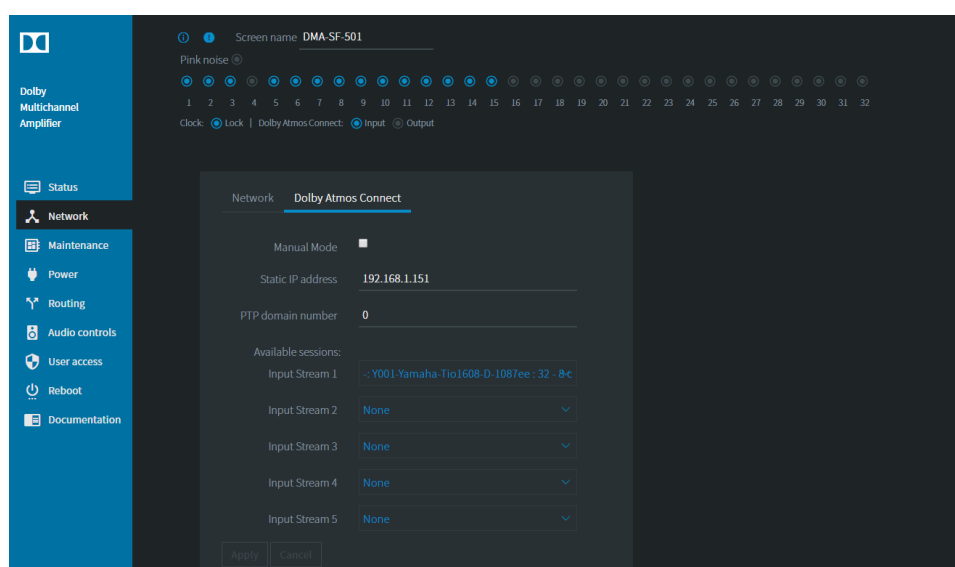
Dolby Multichannel Amplifier

Status
Network
Maintenance
Power
Routing
Audio controls
User access
Reboot
Documentation

Screen name DMA-SF-501

Pink noise

1 2 3 4 5 6 7 8 9 10 11 12 13 14 15 16 17 18 19 20 21 22 23 24 25 26 27 28 29 30 31 32

Clock: Lock | Dolby Atmos Connect: Input Output

Network | Dolby Atmos Connect

Manual Mode

Static IP address 192.168.1.151

PTP domain number 0

Available sessions:

Input Stream 1 -: Y001-Yamaha-Tio1608-D-1087ee : 32 - 8c

Input Stream 2 None

Input Stream 3 None

Input Stream 4 None

Input Stream 5 None

Apply Cancel